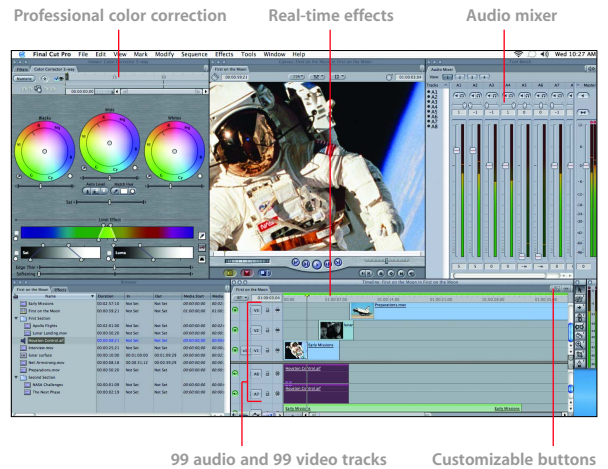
Professional color correction

Real-time effects

Audio mixer

Final Cut Pro File Edit View Mark Modify Sequence Effects Tools Window Help

Wed 10:27 AM

Video Color Corrector 3-way

Blacks

Mids

Whites

Limit Effect

First on the Moon

Audio Mixer

Browser

Effects

Name

Duration

In

Out

Media Start

Early Missions

First on the Moon

First Section

Apollo Flights

Lunar Landing.mov

Houston Control.aif

Interview.mov

Lunar surface

Neil Armstrong.mov

Preparations.mov

Second Section

NASA Challenges

The Next Phase

Timeline: First on the Moon in First on the Moon

Preparations.mov

Early Missions

Houston Control.aif

Houston Control.aif

Early Missions

99 audio and 99 video tracks

Customizable buttons